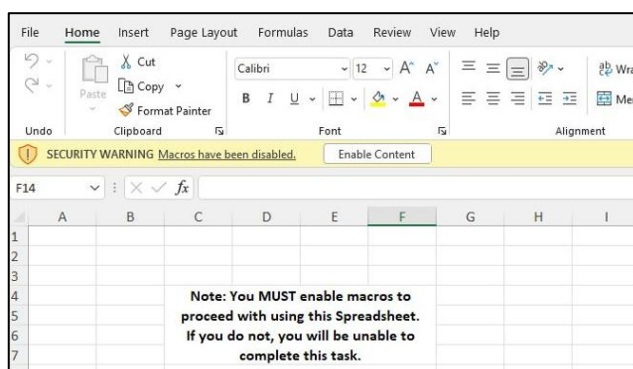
File Home Insert Page Layout Formulas Data Review View Help

Undo

Paste

Cut

Copy

Format Painter

Clipboard

Calibri

12

A A

B I U

Font

Wra

Me

Alignment

SECURITY WARNING Macros have been disabled. Enable Content

F14

$fx$

| | A | B | C | D | E | F | G | H | I |
|---|---|---|---|---|---|---|---|---|---|
| 1 | | | | | | | | | |
| 2 | | | | | | | | | |
| 3 | | | | | | | | | |
| 4 | | | | | | | | | |
| 5 | | | | | | | | | |
| 6 | | | | | | | | | |
| 7 | | | | | | | | | |

Note: You MUST enable macros to proceed with using this Spreadsheet. If you do not, you will be unable to complete this task.